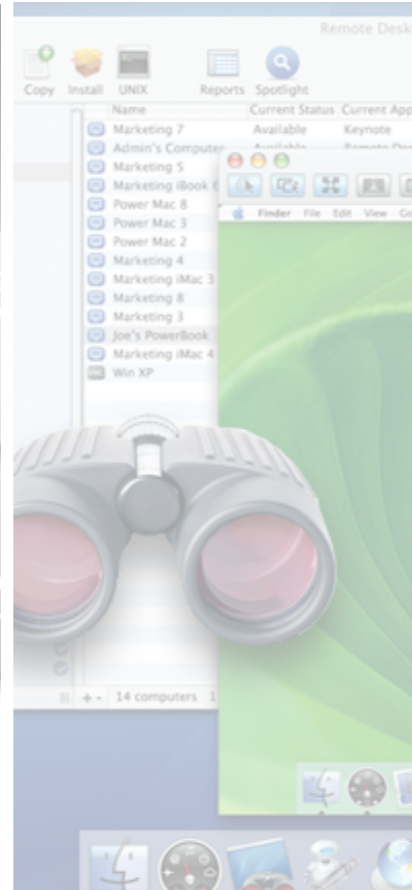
Remote Desk

Copy Install UNIX Reports Spotlight

| Name | Current Status | Current App |
|---|---|---|
| Marketing 7 | Available | Keynote |
| Admin's Computer | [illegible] | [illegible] |
| Marketing 5 | | |
| Marketing iBook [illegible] | | |
| Power Mac 8 | | |
| Power Mac 3 | | |
| Power Mac 2 | | |
| Marketing 4 | | |
| Marketing iMac 3 | | |
| Marketing 8 | | |
| Marketing 3 | | |
| Joe's PowerBook | | |
| Marketing iMac 4 | | |
| Win XP | | |

Finder File Edit View Go

14 computers 1